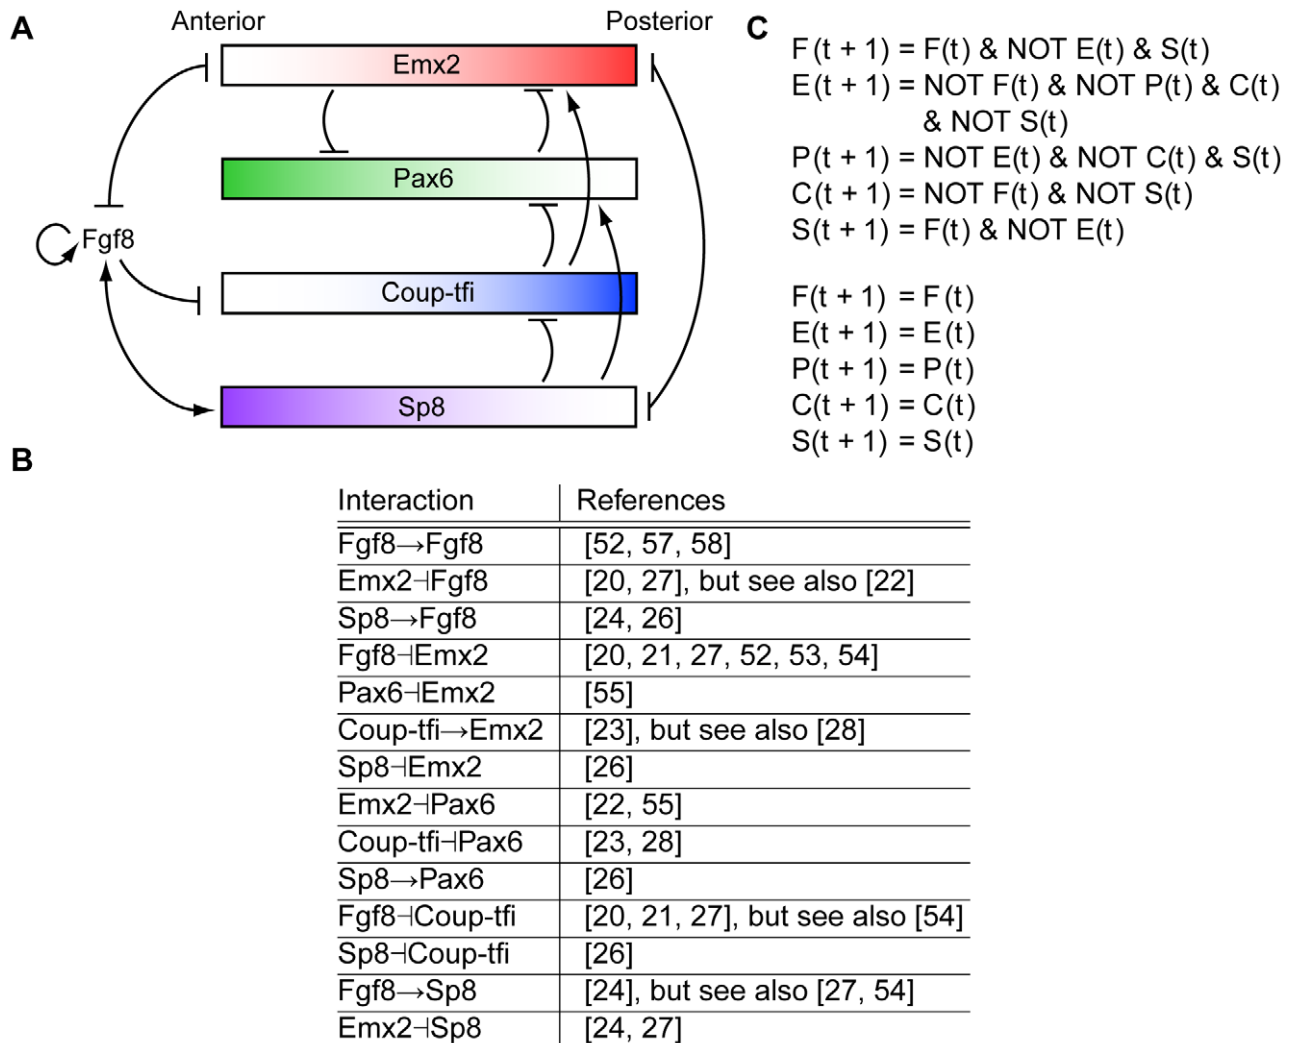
A

Anterior

Posterior

Emx2

Pax6

Fgf8

Coup-tfi

Sp8

C

F(t + 1) = F(t) & NOT E(t) & S(t)
E(t + 1) = NOT F(t) & NOT P(t) & C(t) & NOT S(t)
P(t + 1) = NOT E(t) & NOT C(t) & S(t)
C(t + 1) = NOT F(t) & NOT S(t)
S(t + 1) = F(t) & NOT E(t)

F(t + 1) = F(t)
E(t + 1) = E(t)
P(t + 1) = P(t)
C(t + 1) = C(t)
S(t + 1) = S(t)

B

| Interaction | References |
|---|---|
| Fgf8→Fgf8 | [52, 57, 58] |
| Emx2⊣Fgf8 | [20, 27], but see also [22] |
| Sp8→Fgf8 | [24, 26] |
| Fgf8⊣Emx2 | [20, 21, 27, 52, 53, 54] |
| Pax6⊣Emx2 | [55] |
| Coup-tfi→Emx2 | [23], but see also [28] |
| Sp8⊣Emx2 | [26] |
| Emx2⊣Pax6 | [22, 55] |
| Coup-tfi⊣Pax6 | [23, 28] |
| Sp8→Pax6 | [26] |
| Fgf8⊣Coup-tfi | [20, 21, 27], but see also [54] |
| Sp8⊣Coup-tfi | [26] |
| Fgf8→Sp8 | [24], but see also [27, 54] |
| Emx2⊣Sp8 | [24, 27] |